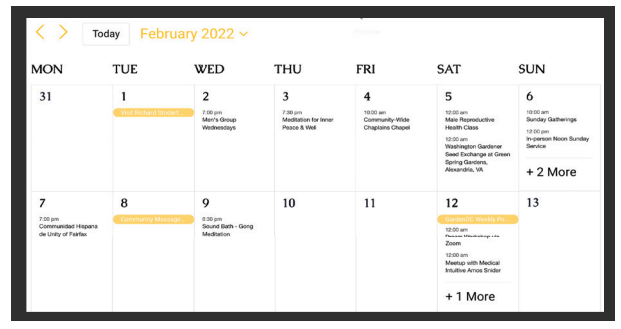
< > Today February 2022

| MON | TUE | WED | THU | FRI | SAT | SUN |
|---|---|---|---|---|---|---|
| 31 | 1<br>Visit Richard Stocker | 2<br>7:00 pm<br>Men's Group Wednesdays | 3<br>7:30 pm<br>Meditation for Inner Peace & Well | 4<br>10:00 am<br>Community-Wide Chaplains Chapel | 5<br>12:00 am<br>Male Reproductive Health Class<br>12:00 am<br>Washington Gardener Seed Exchange at Green Spring Gardens, Alexandria, VA | 6<br>10:00 am<br>Sunday Gatherings<br>12:00 pm<br>In-person Noon Sunday Service<br>+ 2 More |
| 7<br>7:00 pm<br>Communidad Hispana de Unity of Fairfax | 8<br>Community Massage | 9<br>6:30 pm<br>Sound Bath - Gong Meditation | 10 | 11 | 12<br>GardenDC Weekly Fo...<br>12:00 am<br>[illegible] Zoom<br>12:00 am<br>Meetup with Medical Intuitive Amos Snider<br>+ 1 More | 13 |